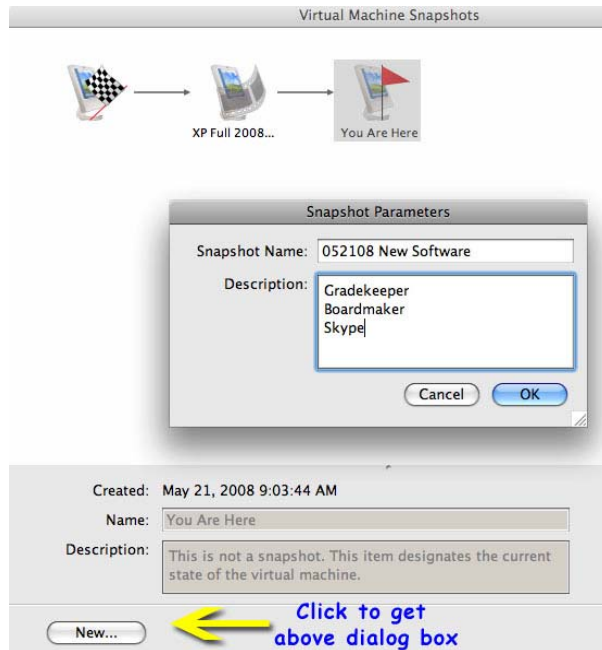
Virtual Machine Snapshots

XP Full 2008...

You Are Here

Snapshot Parameters

Snapshot Name: 052108 New Software

Description: Gradekeeper
Boardmaker
Skype

Cancel

OK

Created: May 21, 2008 9:03:44 AM

Name: You Are Here

Description: This is not a snapshot. This item designates the current state of the virtual machine.

New...

Click to get above dialog box